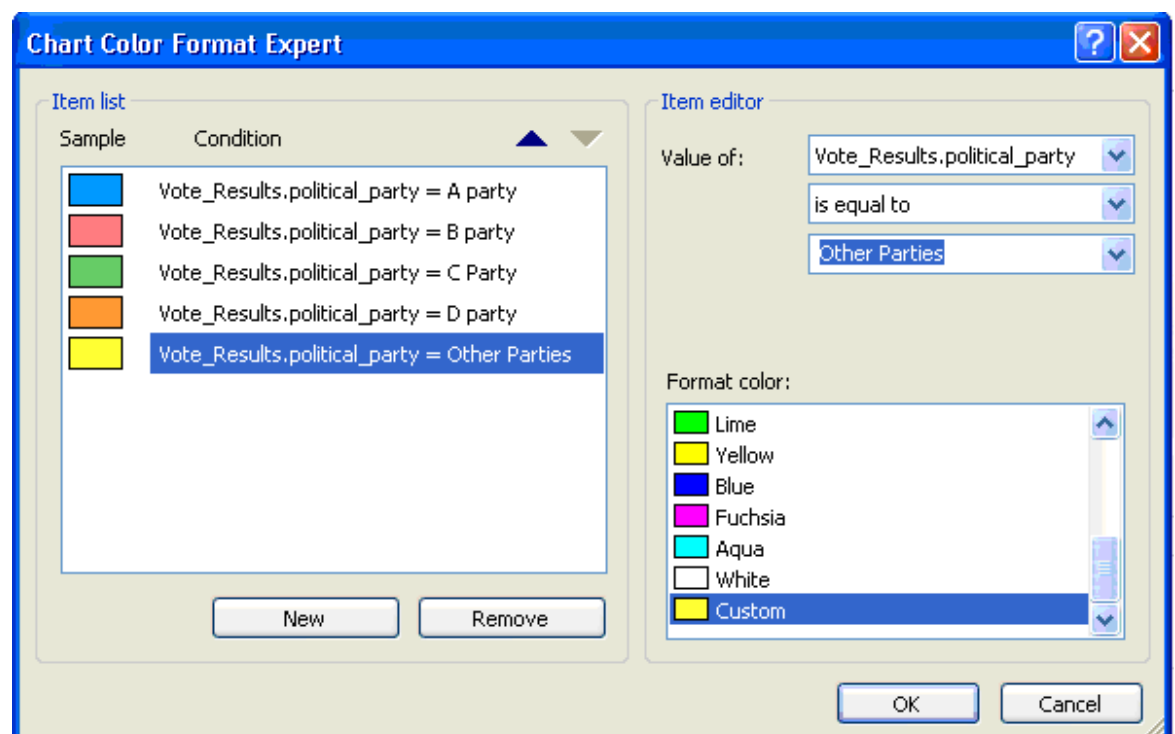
Chart Color Format Expert

Item list

Sample Condition

Vote_Results.political_party = A party
Vote_Results.political_party = B party
Vote_Results.political_party = C Party
Vote_Results.political_party = D party
Vote_Results.political_party = Other Parties

New Remove

Item editor

Value of: Vote_Results.political_party

is equal to

Other Parties

Format color:

Lime
Yellow
Blue
Fuchsia
Aqua
White
Custom

OK Cancel